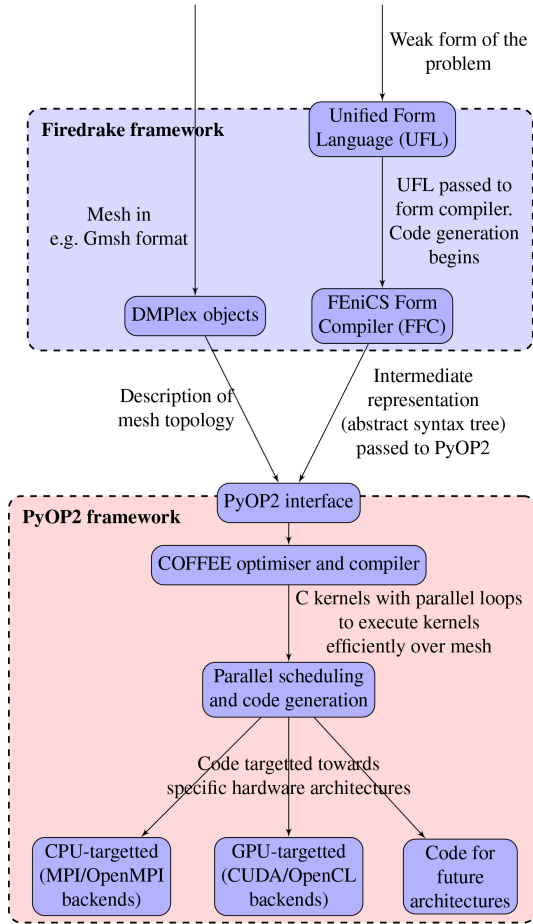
Weak form of the problem

Firedrake framework

Unified Form Language (UFL)

Mesh in e.g. Gmsh format

UFL passed to form compiler. Code generation begins

DMPlex objects

FEniCS Form Compiler (FFC)

Description of mesh topology

Intermediate representation (abstract syntax tree) passed to PyOP2

PyOP2 interface

PyOP2 framework

COFFEE optimiser and compiler

C kernels with parallel loops to execute kernels efficiently over mesh

Parallel scheduling and code generation

Code targetted towards specific hardware architectures

CPU-targetted (MPI/OpenMPI backends)

GPU-targetted (CUDA/OpenCL backends)

Code for future architectures